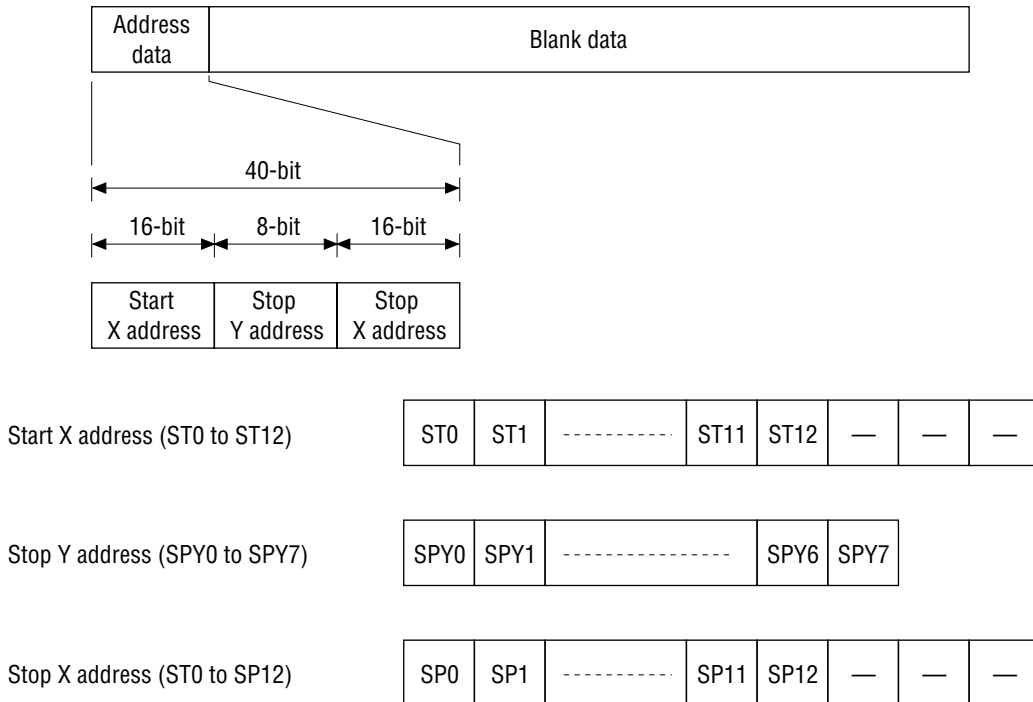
Address data

Blank data

40-bit

16-bit

8-bit

16-bit

Start X address

Stop Y address

Stop X address

Start X address (ST0 to ST12)

| ST0 | ST1 | ---------- | ST11 | ST12 | — | — | — |
|---|---|---|---|---|---|---|---|

Stop Y address (SPY0 to SPY7)

| SPY0 | SPY1 | ---------------- | SPY6 | SPY7 |
|---|---|---|---|---|

Stop X address (ST0 to SP12)

| SP0 | SP1 | ---------- | SP11 | SP12 | — | — | — |
|---|---|---|---|---|---|---|---|